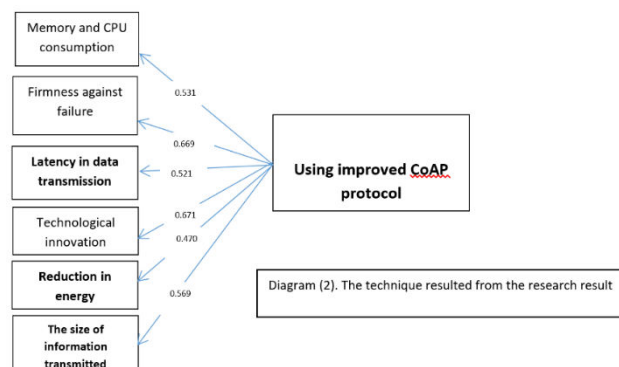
Memory and CPU consumption

Firmness against failure

Latency in data transmission

Technological innovation

Reduction in energy

The size of information transmitted

0.531

0.669

0.521

0.671

0.470

0.569

Using improved CoAP protocol

Diagram (2). The technique resulted from the research result